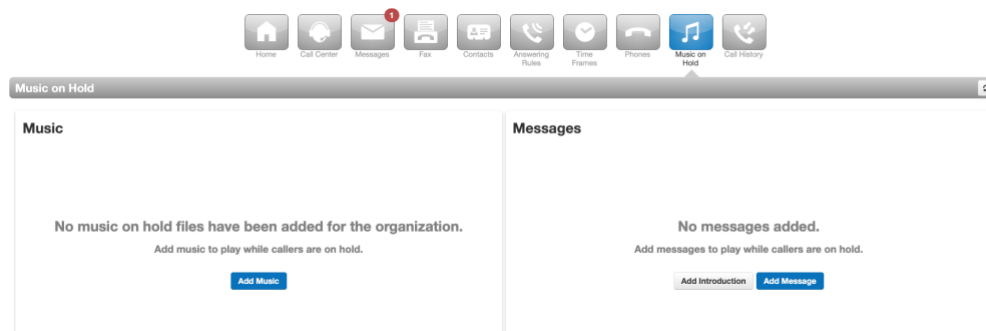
Home Call Center 1 Messages Fax Contacts Answering Rules Time Frames Phones Music on Hold Call History

Music on Hold

Music

No music on hold files have been added for the organization.

Add music to play while callers are on hold.

Add Music

Messages

No messages added.

Add messages to play while callers are on hold.

Add Introduction Add Message